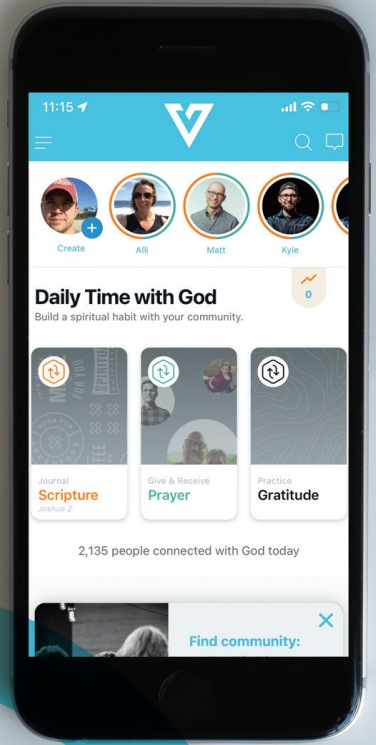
11:15

Create
Alli
Matt
Kyle

Daily Time with God
Build a spiritual habit with your community.

0

Journal
Scripture
Joshua 2

Give & Receive
Prayer

Practice
Gratitude

2,135 people connected with God today

Find community: